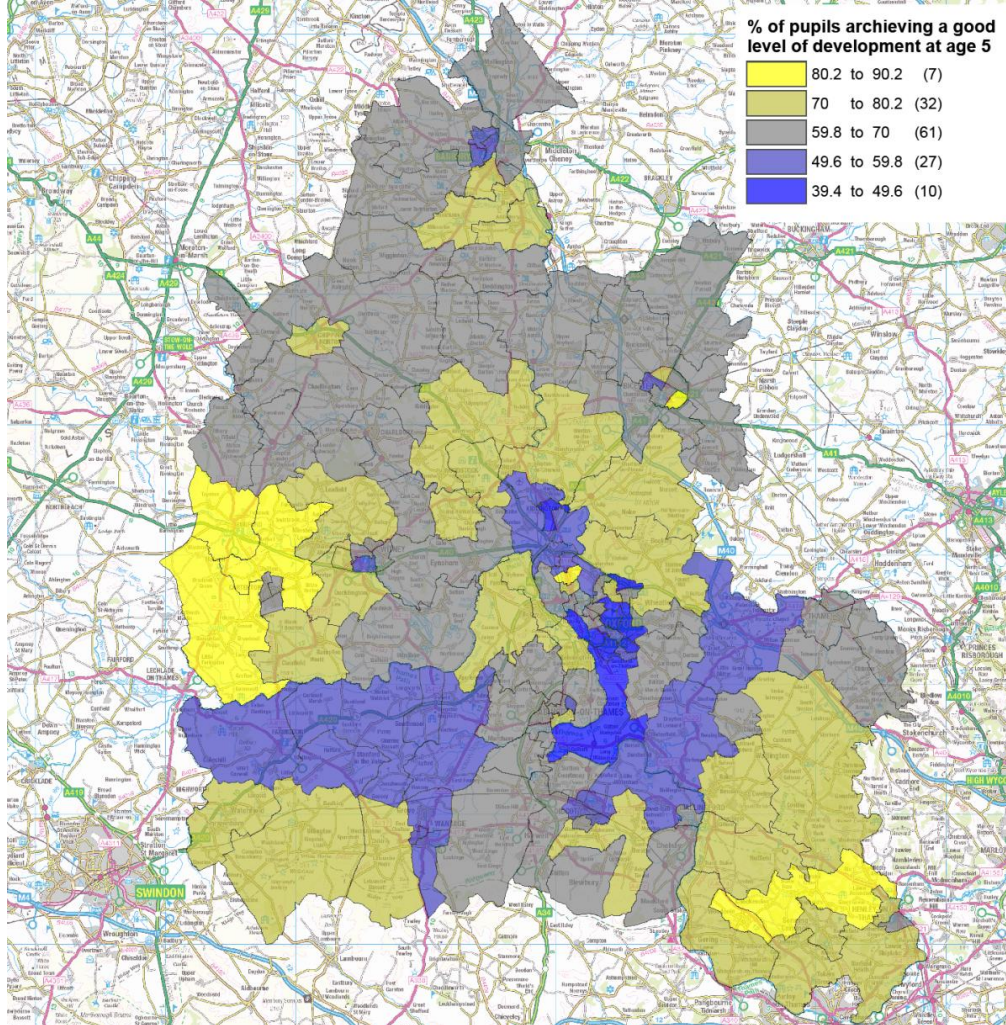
% of pupils archieving a good level of development at age 5

| | | |
|---|---|---|
| 80.2 to 90.2 | (7) |
| 70 to 80.2 | (32) |
| 59.8 to 70 | (61) |
| 49.6 to 59.8 | (27) |
| 39.4 to 49.6 | (10) |

SWINDON
BUCKINGHAM
BRACKLEY